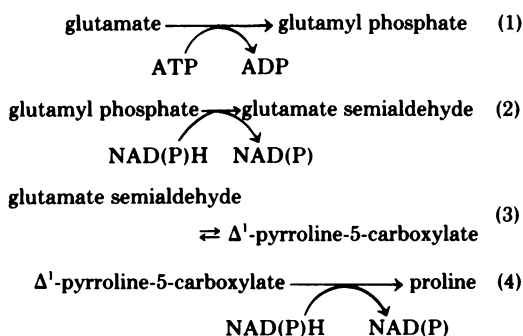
glutamate $\longrightarrow$ glutamyl phosphate (1)

ATP ADP

glutamyl phosphate $\longrightarrow$ glutamate semialdehyde (2)

NAD(P)H NAD(P)

glutamate semialdehyde

$\rightleftarrows$ $\Delta^1$-pyrroline-5-carboxylate (3)

$\Delta^1$-pyrroline-5-carboxylate $\longrightarrow$ proline (4)

NAD(P)H NAD(P)